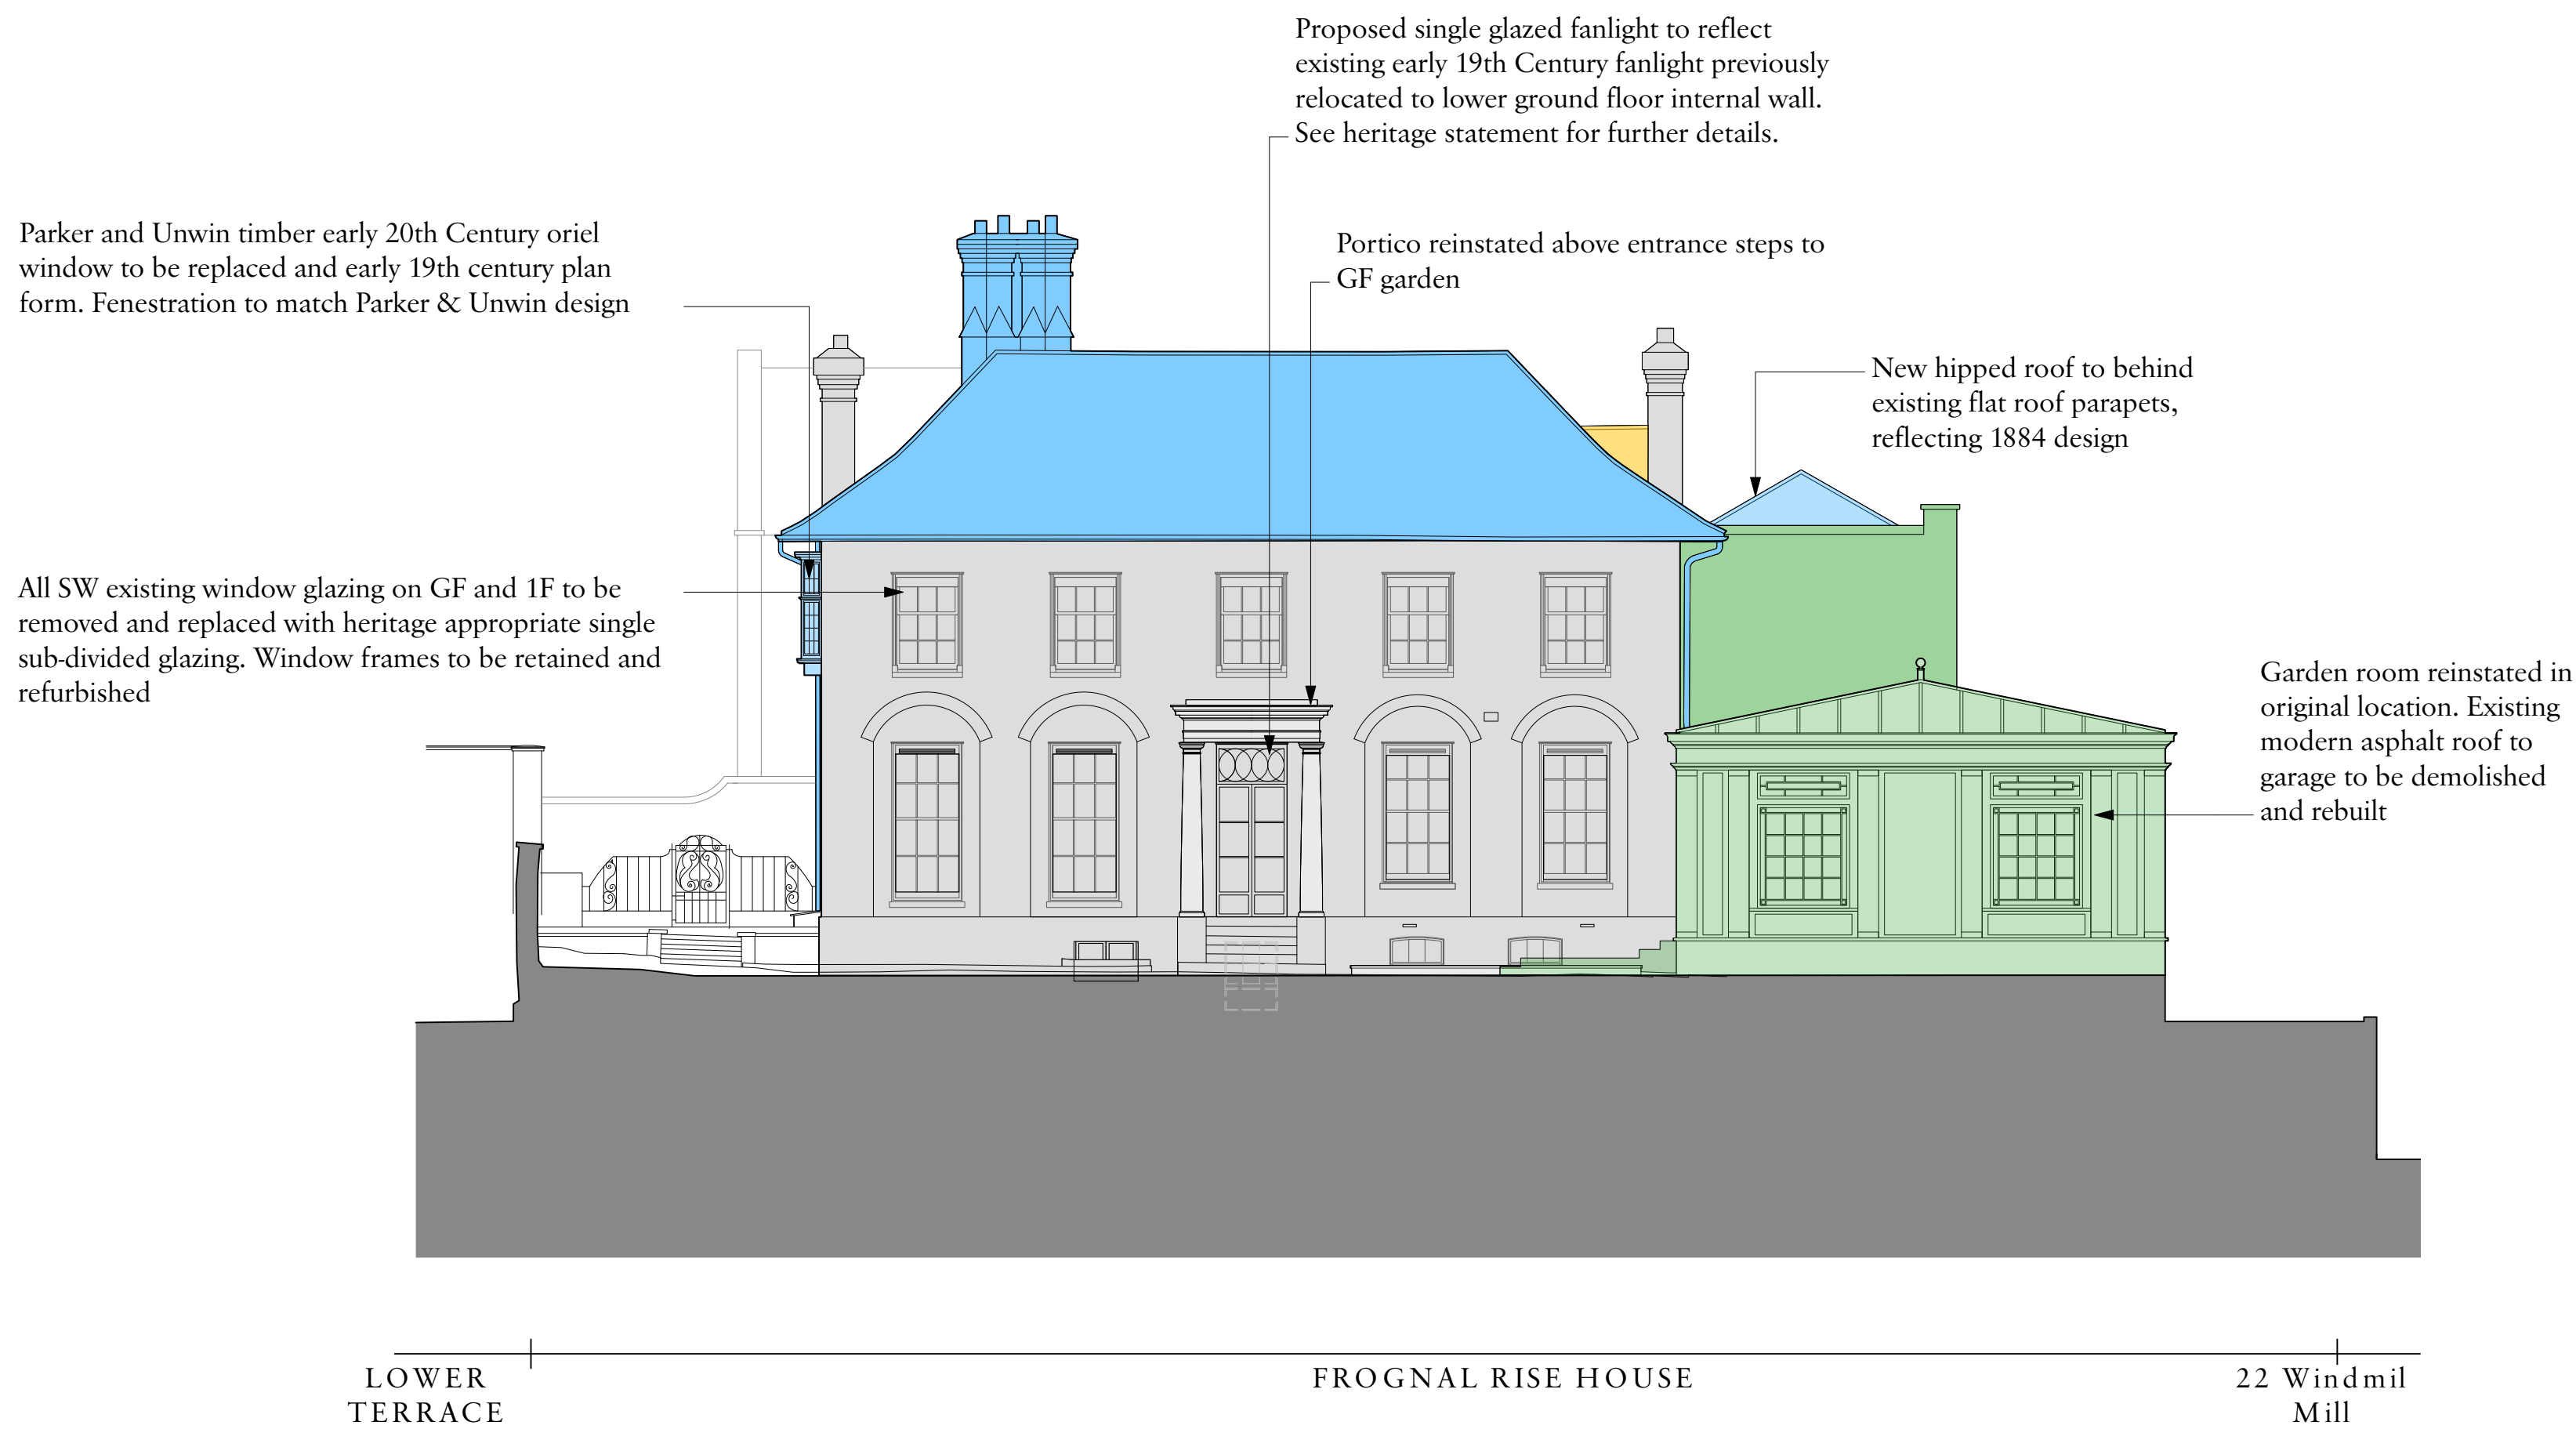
Proposed single glazed fanlight to reflect existing early 19th Century fanlight previously relocated to lower ground floor internal wall. See heritage statement for further details.

Parker and Unwin timber early 20th Century oriel window to be replaced and early 19th century plan form. Fenestration to match Parker & Unwin design

Portico reinstated above entrance steps to GF garden

New hipped roof to behind existing flat roof parapets, reflecting 1884 design

All SW existing window glazing on GF and 1F to be removed and replaced with heritage appropriate single sub-divided glazing. Window frames to be retained and refurbished

Garden room reinstated in original location. Existing modern asphalt roof to garage to be demolished and rebuilt

LOWER TERRACE

FROGNAL RISE HOUSE

22 Windmil Mill